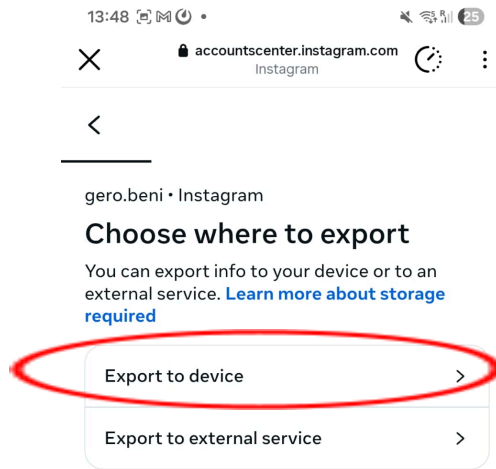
13:48 ⊡ M ◔ •
25

accountscenter.instagram.com
Instagram

gero.beni • Instagram

Choose where to export

You can export info to your device or to an external service. Learn more about storage required

Export to device

Export to external service